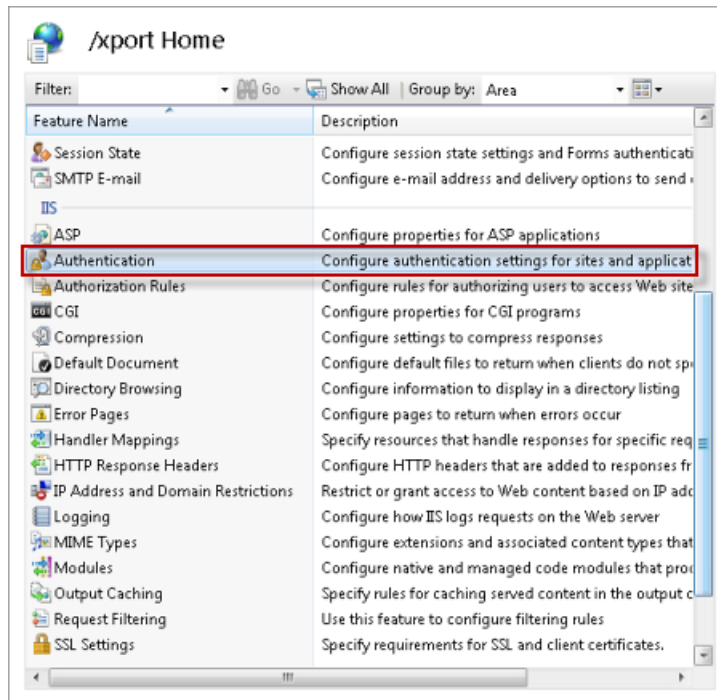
/xport Home

Filter: Go Show All Group by: Area

| Feature Name | Description |
|---|---|
| Session State | Configure session state settings and Forms authenticati |
| SMTP E-mail | Configure e-mail address and delivery options to send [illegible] |
| IIS | |
| ASP | Configure properties for ASP applications |
| Authentication | Configure authentication settings for sites and applicat |
| Authorization Rules | Configure rules for authorizing users to access Web site |
| CGI | Configure properties for CGI programs |
| Compression | Configure settings to compress responses |
| Default Document | Configure default files to return when clients do not sp |
| Directory Browsing | Configure information to display in a directory listing |
| Error Pages | Configure pages to return when errors occur |
| Handler Mappings | Specify resources that handle responses for specific req |
| HTTP Response Headers | Configure HTTP headers that are added to responses fr |
| IP Address and Domain Restrictions | Restrict or grant access to Web content based on IP add |
| Logging | Configure how IIS logs requests on the Web server |
| MIME Types | Configure extensions and associated content types that |
| Modules | Configure native and managed code modules that proc |
| Output Caching | Specify rules for caching served content in the output c |
| Request Filtering | Use this feature to configure filtering rules |
| SSL Settings | Specify requirements for SSL and client certificates. |